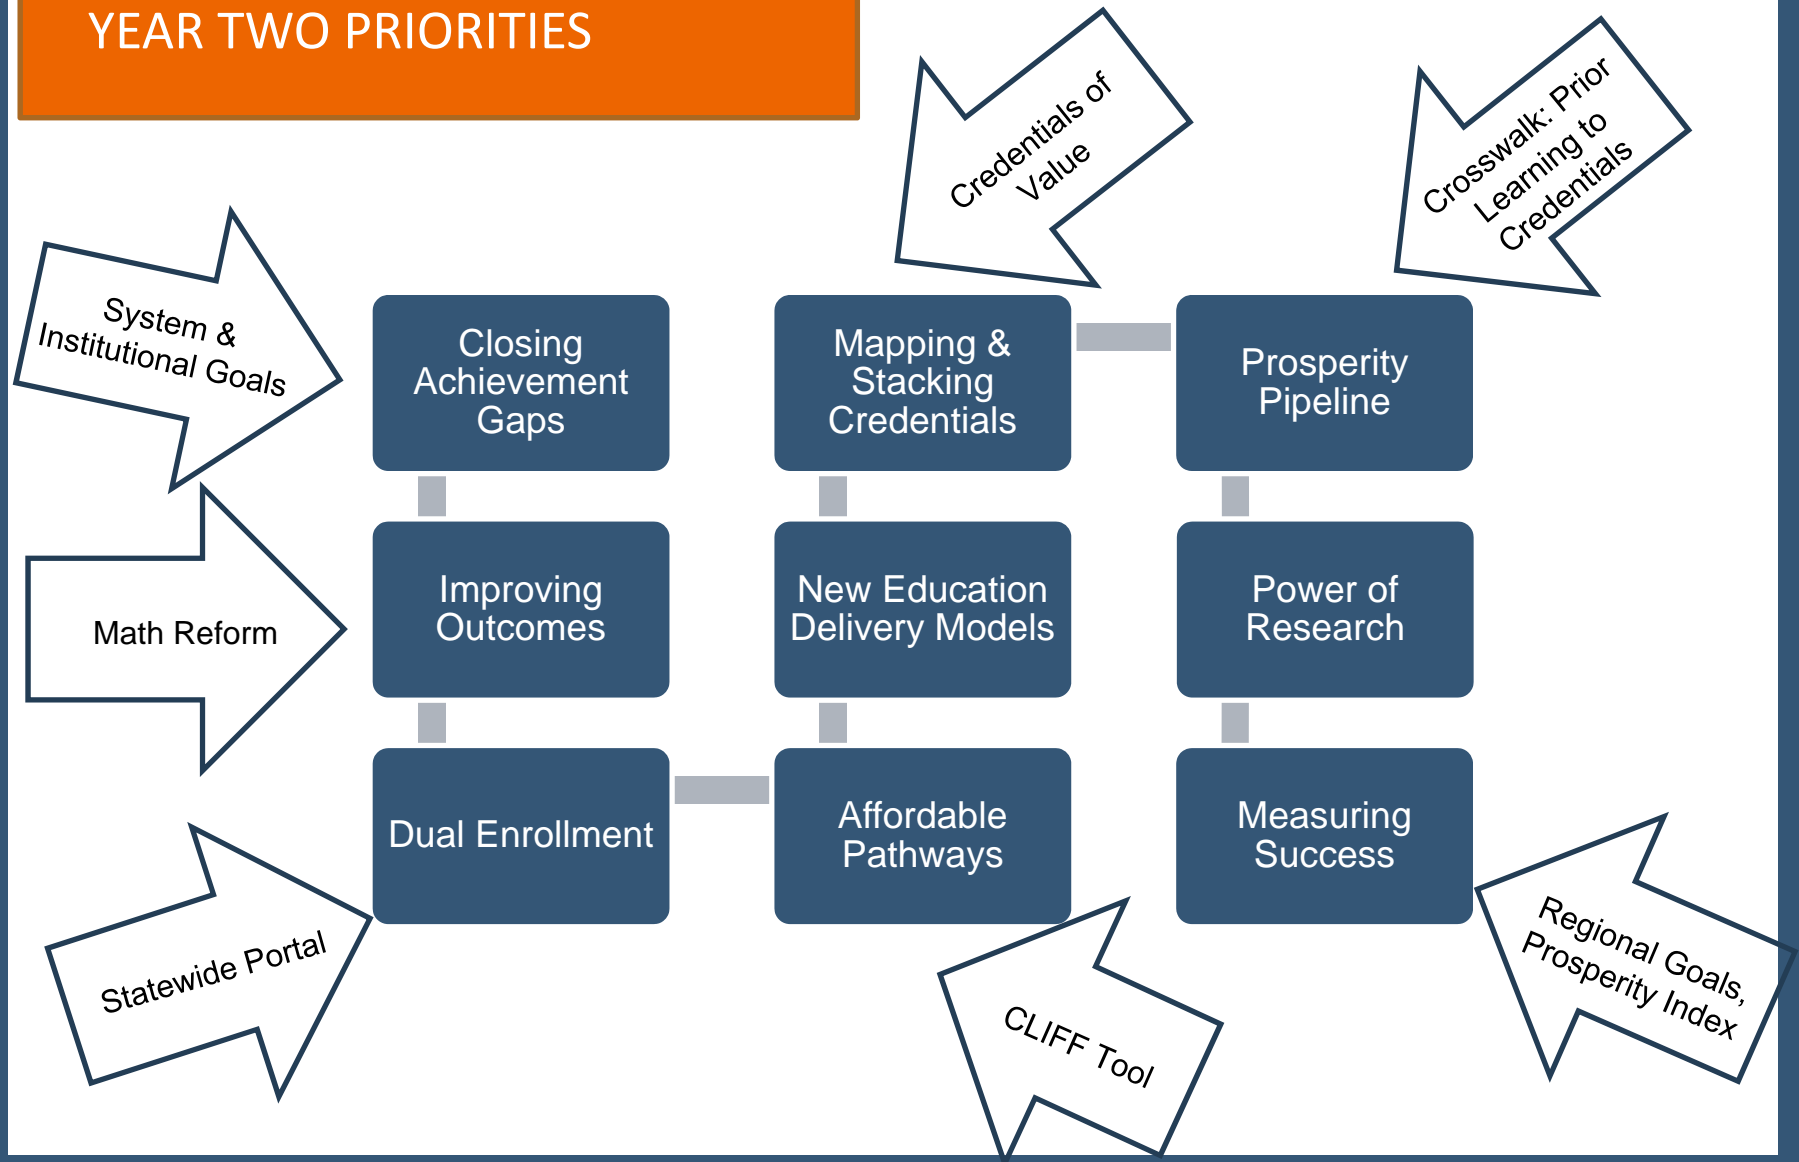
YEAR TWO PRIORITIES

Credentials of Value

Crosswalk: Prior Learning to Credentials

System & Institutional Goals

Closing Achievement Gaps

Mapping & Stacking Credentials

Prosperity Pipeline

Math Reform

Improving Outcomes

New Education Delivery Models

Power of Research

Dual Enrollment

Affordable Pathways

Measuring Success

Statewide Portal

CLIFF Tool

Regional Goals, Prosperity Index